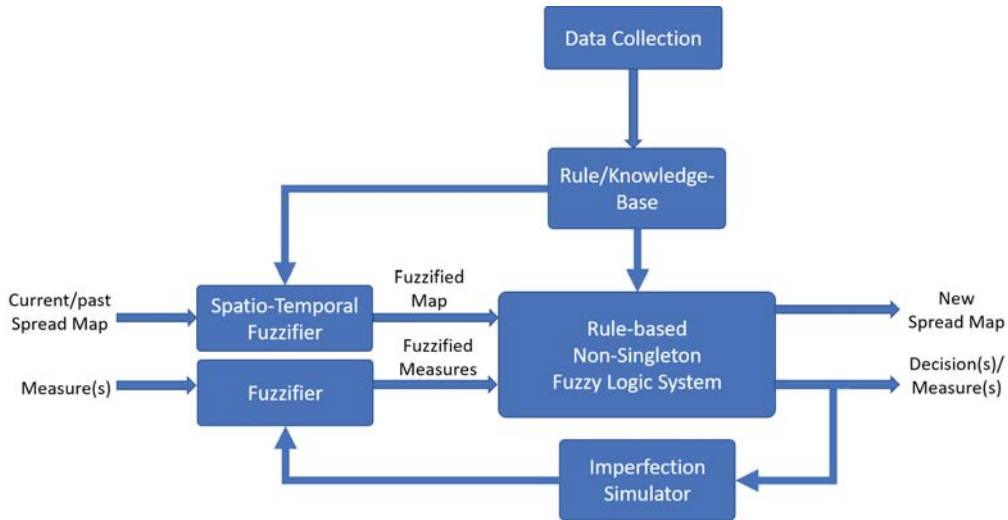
Data Collection

Rule/Knowledge-Base

Current/past Spread Map

Spatio-Temporal Fuzzifier

Fuzzified Map

Rule-based Non-Singleton Fuzzy Logic System

New Spread Map

Measure(s)

Fuzzifier

Fuzzified Measures

Decision(s)/ Measure(s)

Imperfection Simulator